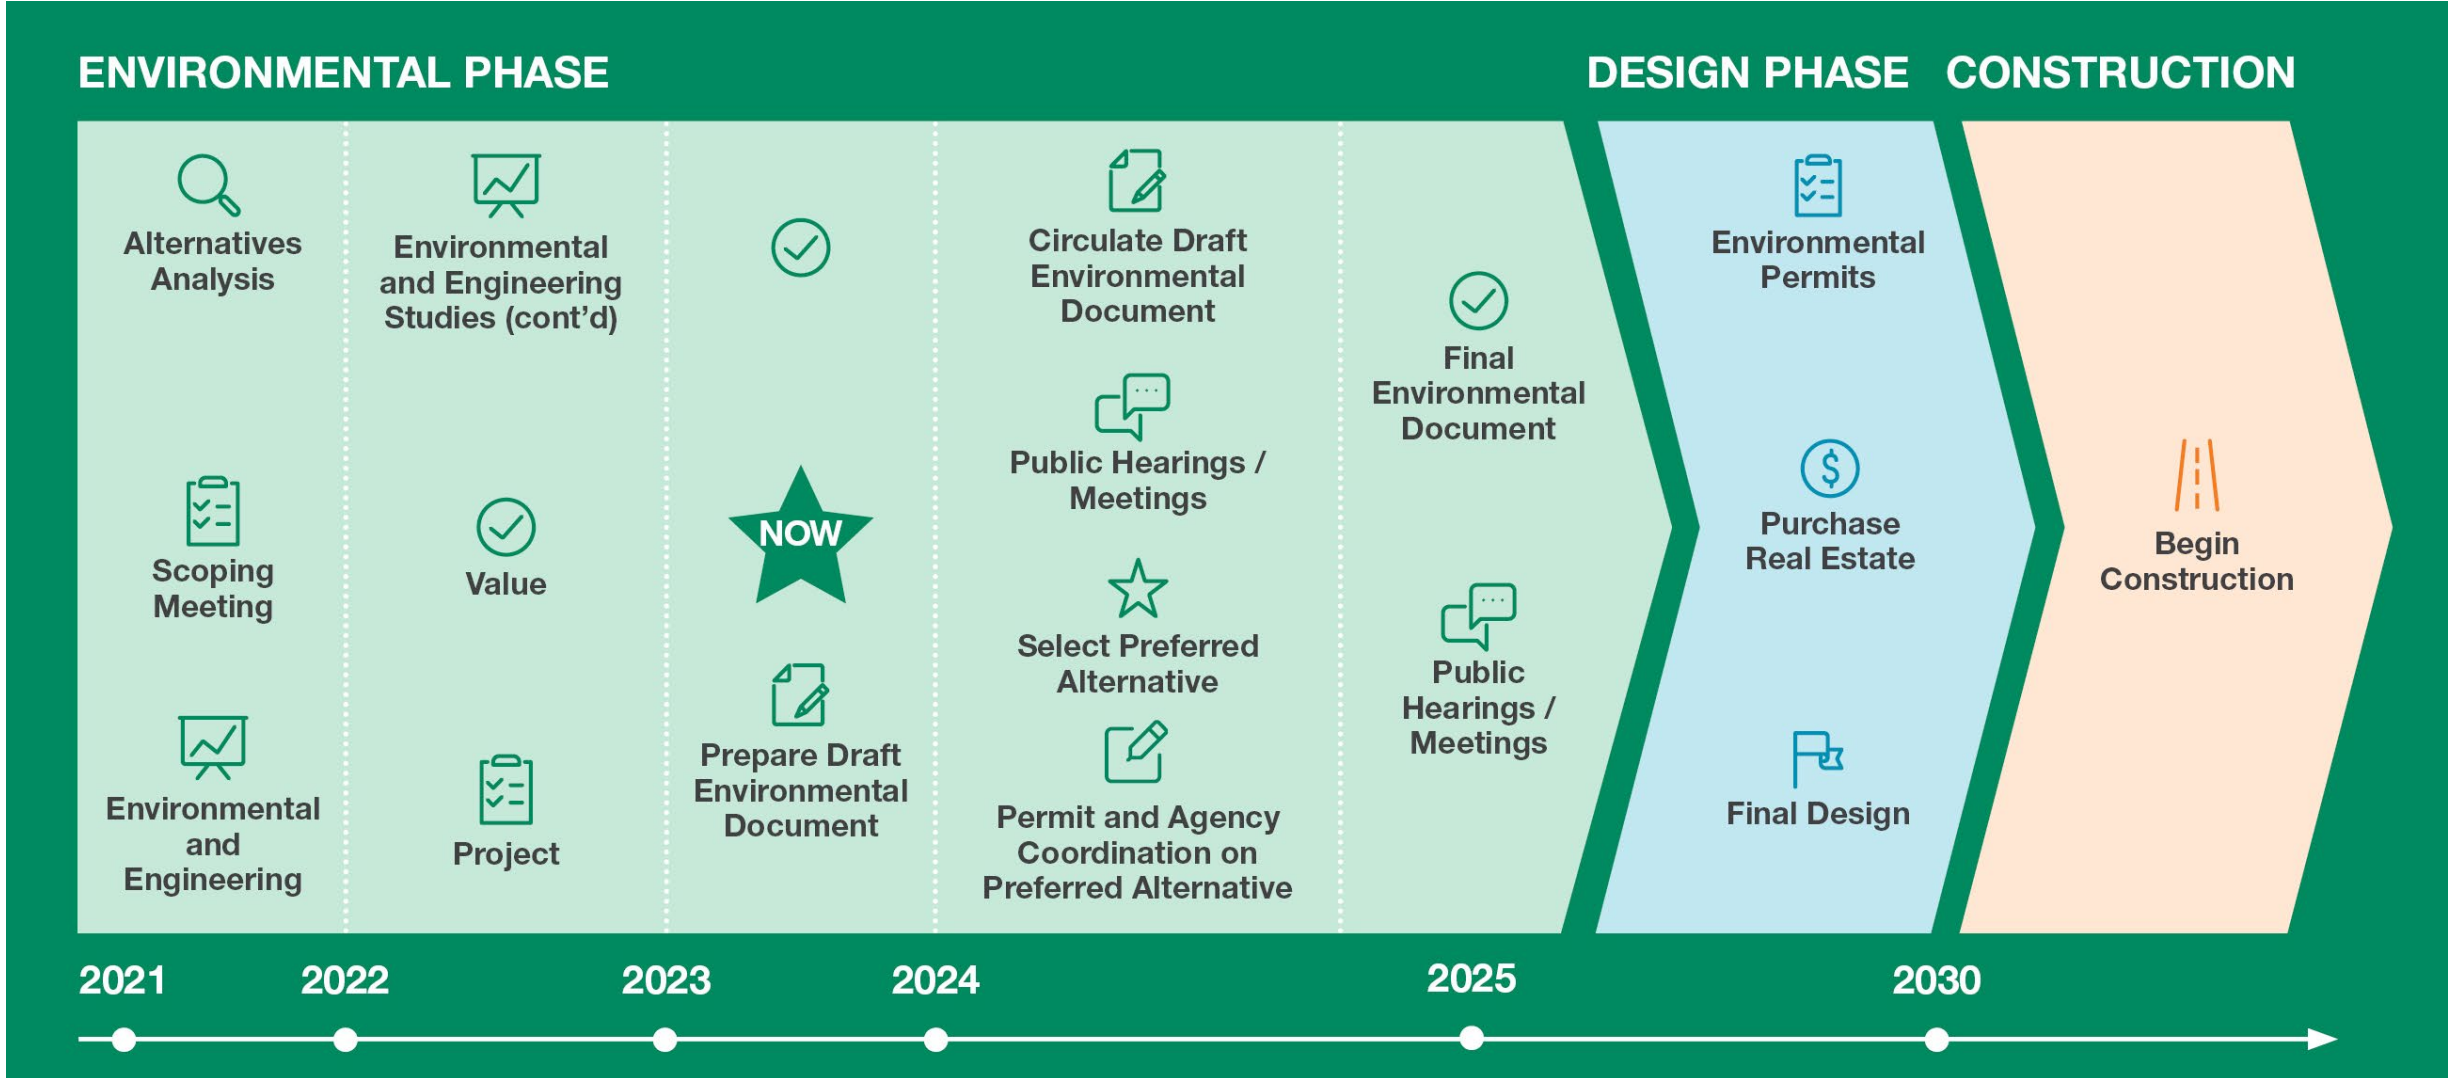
ENVIRONMENTAL PHASE

DESIGN PHASE

CONSTRUCTION

Alternatives Analysis

Scoping Meeting

Environmental and Engineering

Environmental and Engineering Studies (cont'd)

Value

Project

NOW

Prepare Draft Environmental Document

Circulate Draft Environmental Document

Public Hearings / Meetings

Select Preferred Alternative

Permit and Agency Coordination on Preferred Alternative

Final Environmental Document

Public Hearings / Meetings

Environmental Permits

Purchase Real Estate

Final Design

Begin Construction

2021

2022

2023

2024

2025

2030